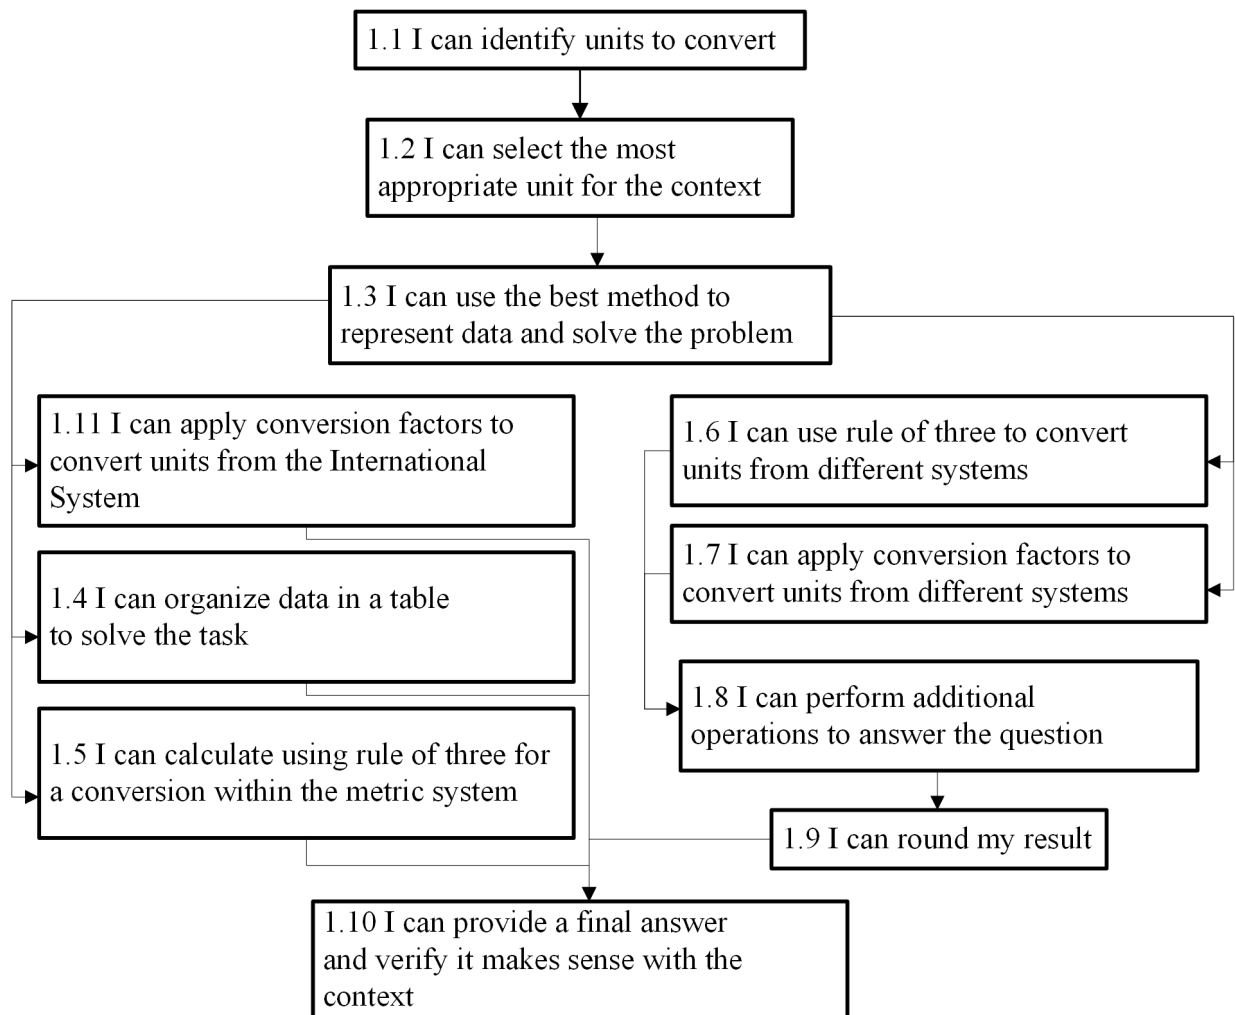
1.1 I can identify units to convert

1.2 I can select the most appropriate unit for the context

1.3 I can use the best method to represent data and solve the problem

1.11 I can apply conversion factors to convert units from the International System

1.4 I can organize data in a table to solve the task

1.5 I can calculate using rule of three for a conversion within the metric system

1.6 I can use rule of three to convert units from different systems

1.7 I can apply conversion factors to convert units from different systems

1.8 I can perform additional operations to answer the question

1.9 I can round my result

1.10 I can provide a final answer and verify it makes sense with the context